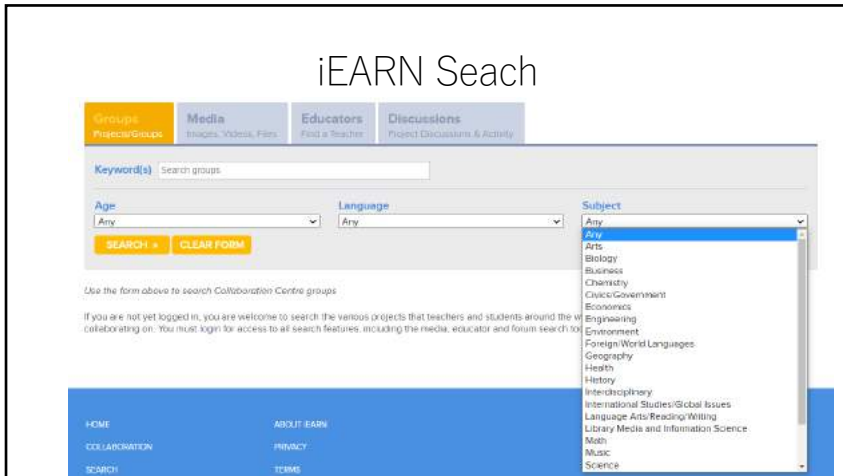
iEARN Seach

Groups
Projects/Groups

Media
Images, Videos, Files

Educators
Find a Teacher

Discussions
Project Discussions & Activity

Keyword(s) Search groups

Age
Any

Language
Any

Subject
Any

SEARCH » CLEAR FORM

Any
Arts
Biology
Business
Chemistry
Civics/Government
Economics
Engineering
Environment
Foreign/World Languages
Geography
Health
History
Interdisciplinary
International Studies/Global Issues
Language Arts/Reading/Writing
Library Media and Information Science
Math
Music
Science

Use the form above to search Collaboration Centre groups

If you are not yet logged in, you are welcome to search the various projects that teachers and students around the w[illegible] collaborating on. You must login for access to all search features, including the media, educator and forum search to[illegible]

HOME
COLLABORATION
SEARCH

ABOUT iEARN
PRIVACY
TERMS